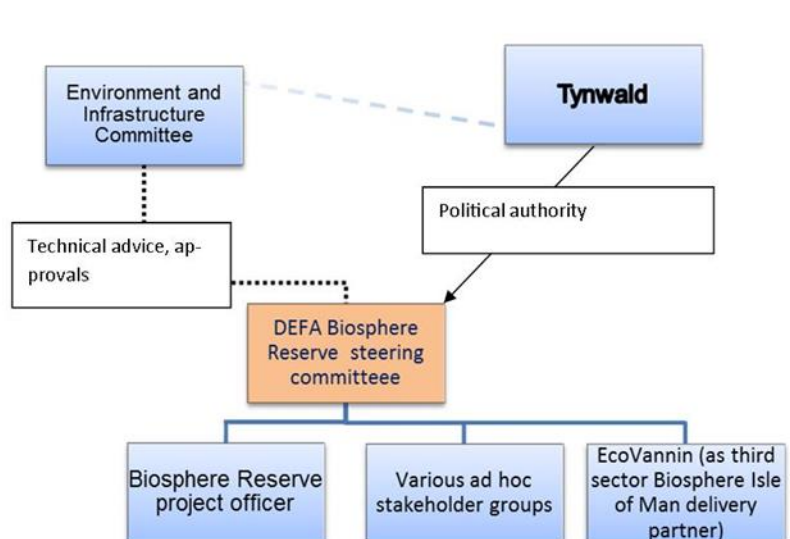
Environment and Infrastructure Committee

Tynwald

Political authority

Technical advice, approvals

DEFA Biosphere Reserve steering committeee

Biosphere Reserve project officer

Various ad hoc stakeholder groups

EcoVannin (as third sector Biosphere Isle of Man delivery partner)